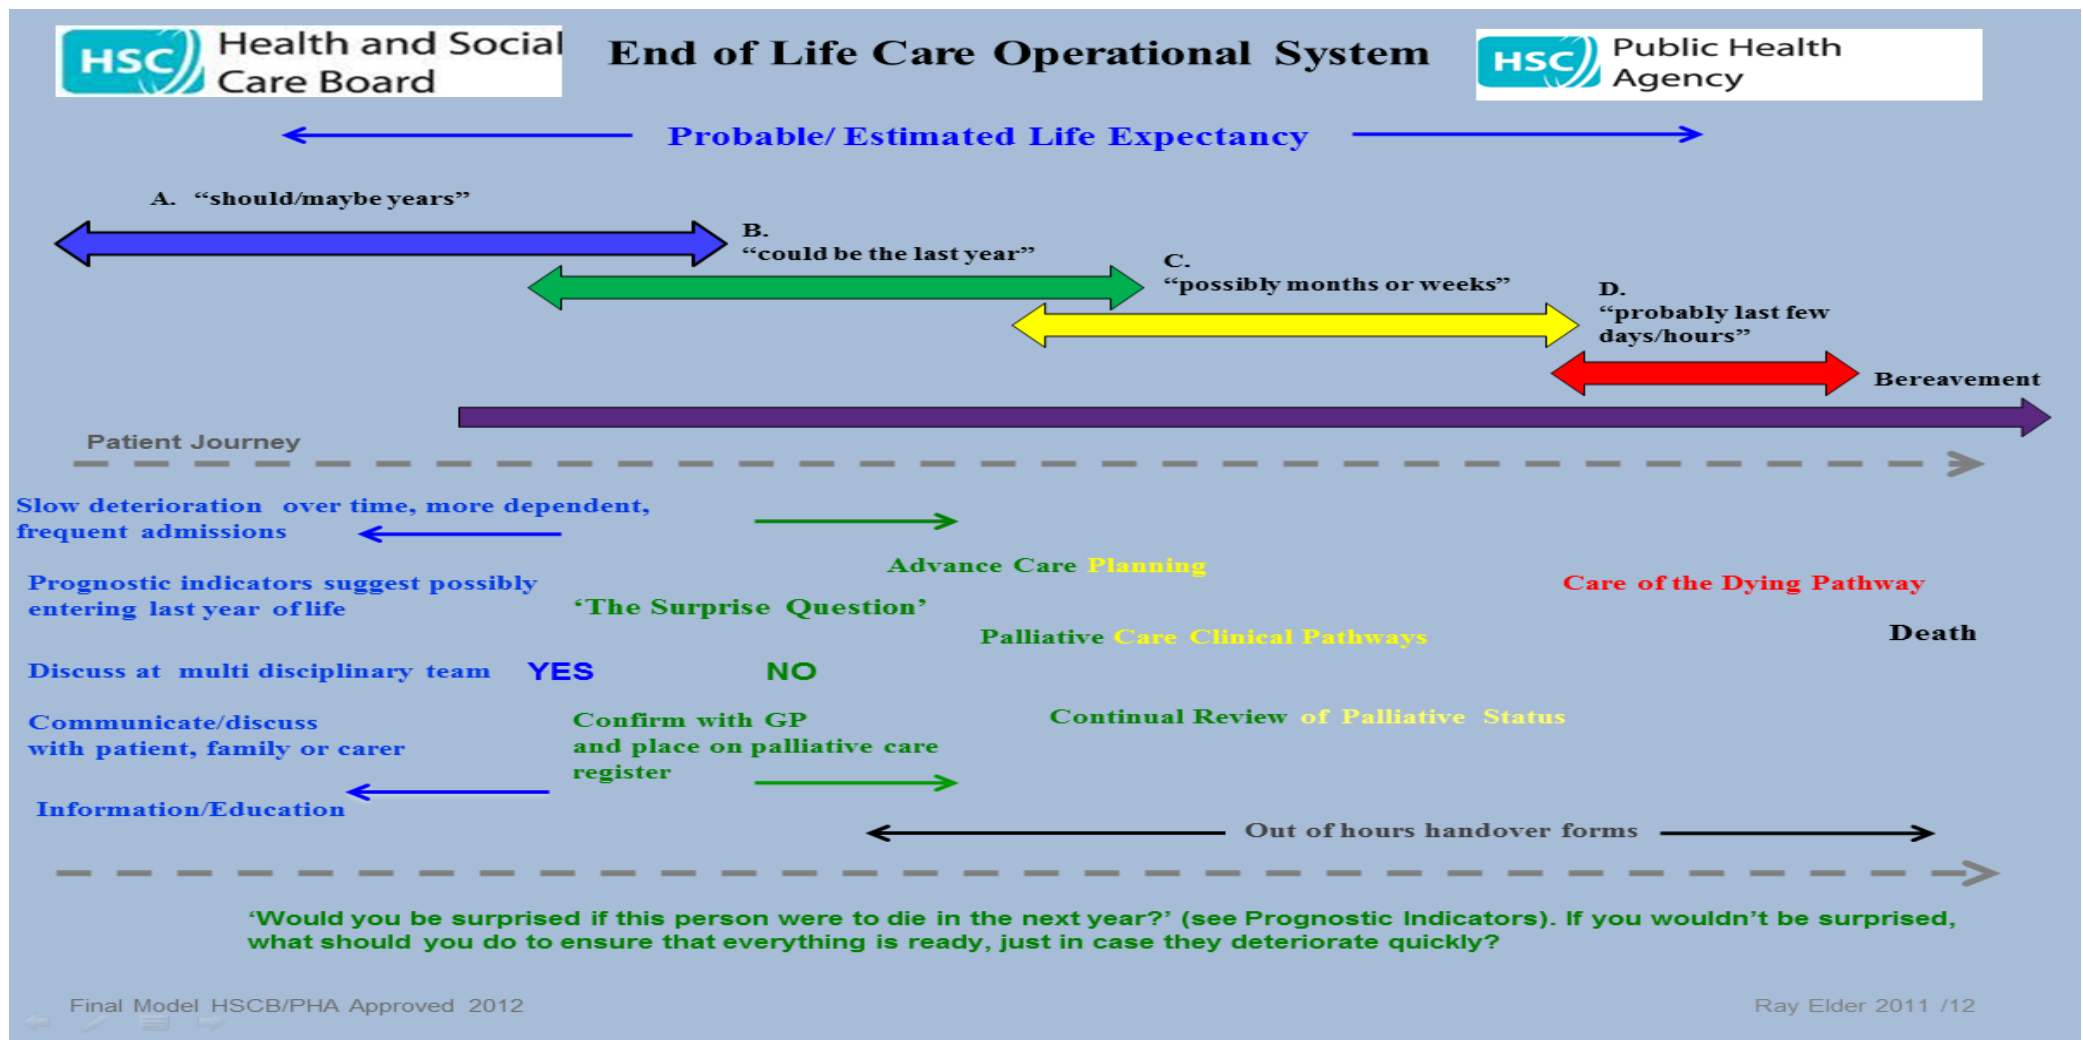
HSC Health and Social Care Board

End of Life Care Operational System

HSC Public Health Agency

Probable/ Estimated Life Expectancy

A. “should/maybe years”

B. “could be the last year”

C. “possibly months or weeks”

D. “probably last few days/hours”

Bereavement

Patient Journey

Slow deterioration over time, more dependent, frequent admissions

Advance Care Planning

Care of the Dying Pathway

Prognostic indicators suggest possibly entering last year of life

‘The Surprise Question’

Palliative Care Clinical Pathways

Death

Discuss at multi disciplinary team

YES

NO

Communicate/discuss with patient, family or carer

Confirm with GP and place on palliative care register

Continual Review of Palliative Status

Information/Education

Out of hours handover forms

‘Would you be surprised if this person were to die in the next year?’ (see Prognostic Indicators). If you wouldn’t be surprised, what should you do to ensure that everything is ready, just in case they deteriorate quickly?

Final Model HSCB/PHA Approved 2012

Ray Elder 2011 /12